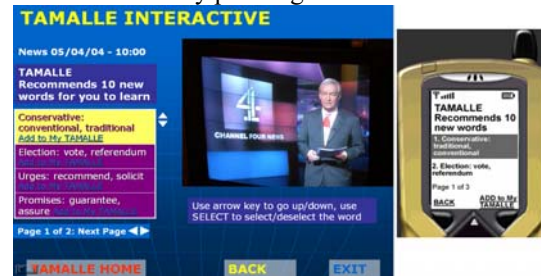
TAMALLE INTERACTIVE

News 05/04/04 - 10:00

TAMALLE Recommends 10 new words for you to learn

Conservative: conventional, traditional
Add to My TAMALLE

Election: vote, referendum
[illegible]

Urges: recommend, solicit
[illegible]

Promises: guarantee, assure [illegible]

Page 1 of 2: Next Page

CHANNEL FOUR NEWS

Use arrow key to go up/down, use SELECT to select/deselect the word

TAMALLE HOME

BACK

EXIT

TAMALLE Recommends 10 new words

1. Conservative: traditional, conventional

2. Election: vote, referendum

Page 1 of 3

BACK

ADD to My TAMALLE